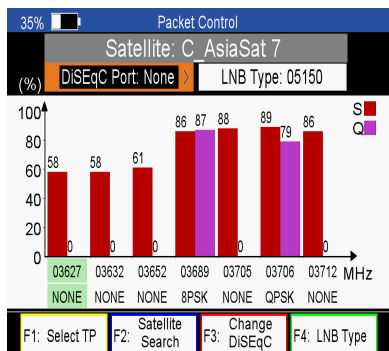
35%

Packet Control

Satellite: C_AsiaSat 7

(%)

DiSEqC Port: None

LNB Type: 05150

S

Q

100

80

60

40

20

0

58 0

58 0

61 0

86 87

88 0

89 79

86 0

| 03627 | 03632 | 03652 | 03689 | 03705 | 03706 | 03712 | MHz |
|---|---|---|---|---|---|---|---|
| NONE | NONE | NONE | 8PSK | NONE | QPSK | NONE | |

F1: Select TP

F2: Satellite Search

F3: Change DiSEqC

F4: LNB Type